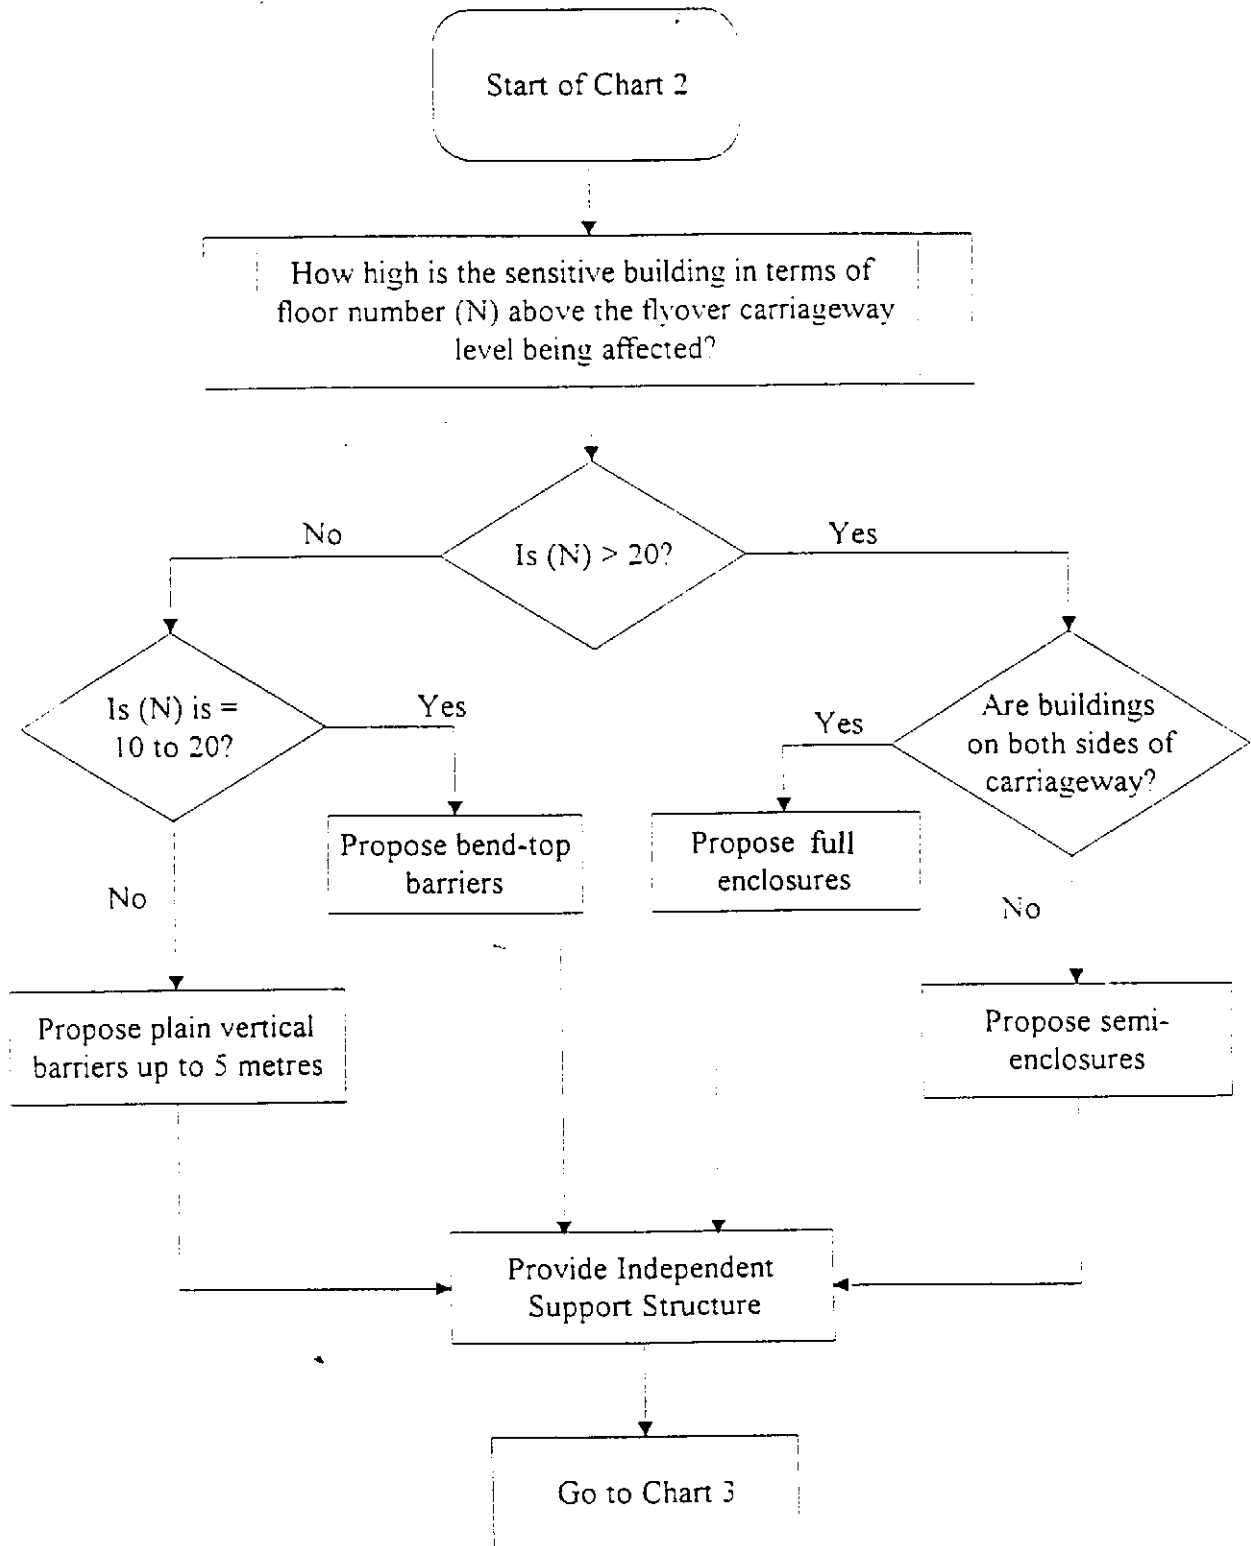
Start of Chart 2

How high is the sensitive building in terms of floor number (N) above the flyover carriageway level being affected?

No

Is (N) > 20?

Yes

Is (N) is = 10 to 20?

Yes

Yes

Are buildings on both sides of carriageway?

Propose bend-top barriers

Propose full enclosures

No

No

Propose plain vertical barriers up to 5 metres

Propose semi-enclosures

Provide Independent Support Structure

Go to Chart 3